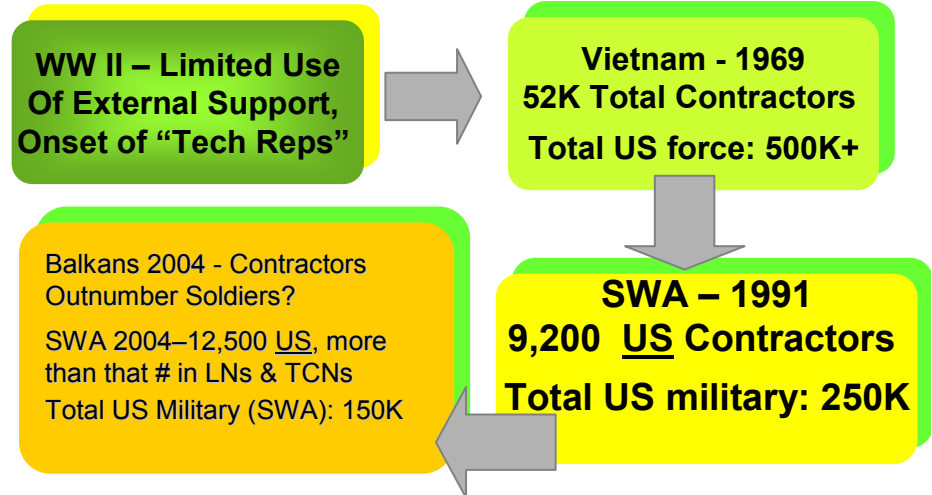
WW II – Limited Use Of External Support, Onset of “Tech Reps”

Vietnam - 1969
52K Total Contractors

Total US force: 500K+

SWA – 1991
9,200 US Contractors

Total US military: 250K

Balkans 2004 - Contractors Outnumber Soldiers?

SWA 2004–12,500 US, more than that # in LNs & TCNs

Total US Military (SWA): 150K